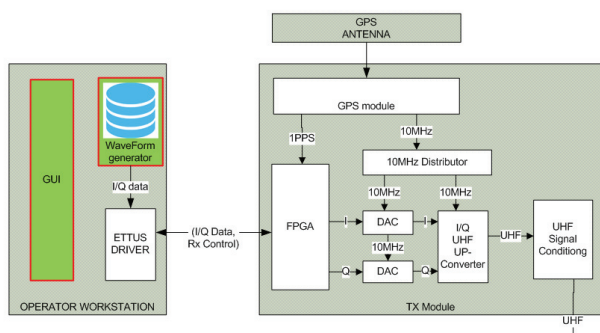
GPS ANTENNA

GPS module

1PPS

10MHz

10MHz Distributor

10MHz

10MHz

GUI

WaveForm generator

I/Q data

ETTUS DRIVER

(I/Q Data, Rx Control)

FPGA

I

DAC

I

I/Q UHF UP-Converter

UHF

UHF Signal Conditiong

10MHz

Q

DAC

Q

OPERATOR WORKSTATION

TX Module

UHF